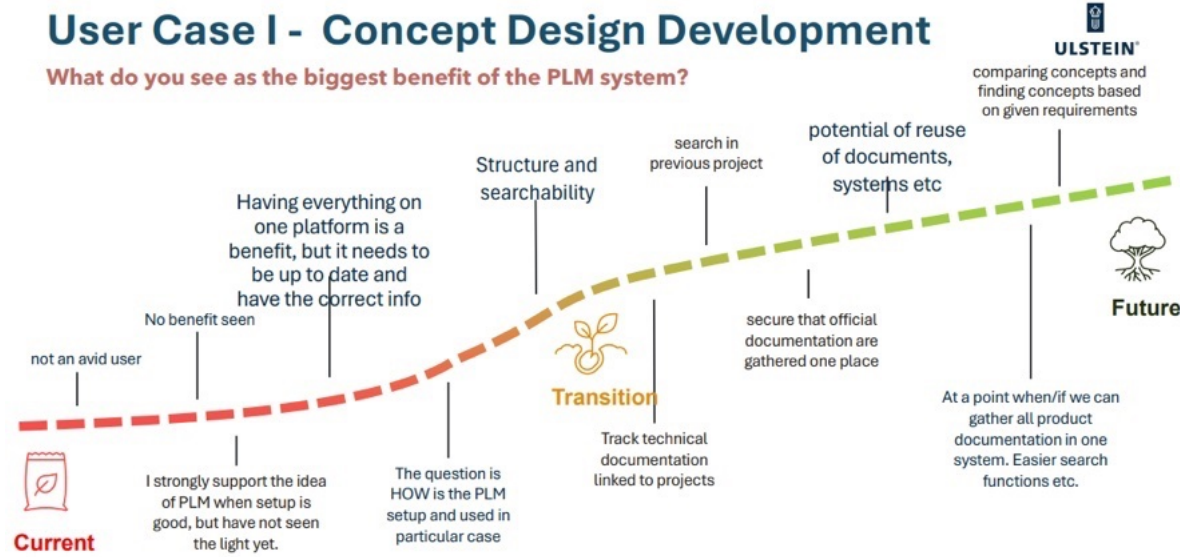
User Case I - Concept Design Development

What do you see as the biggest benefit of the PLM system?

ULSTEIN®

comparing concepts and finding concepts based on given requirements

potential of reuse of documents, systems etc

search in previous project

Structure and searchability

Having everything on one platform is a benefit, but it needs to be up to date and have the correct info

No benefit seen

not an avid user

secure that official documentation are gathered one place

Future

Transition

At a point when/if we can gather all product documentation in one system. Easier search functions etc.

Track technical documentation linked to projects

The question is HOW is the PLM setup and used in particular case

I strongly support the idea of PLM when setup is good, but have not seen the light yet.

Current